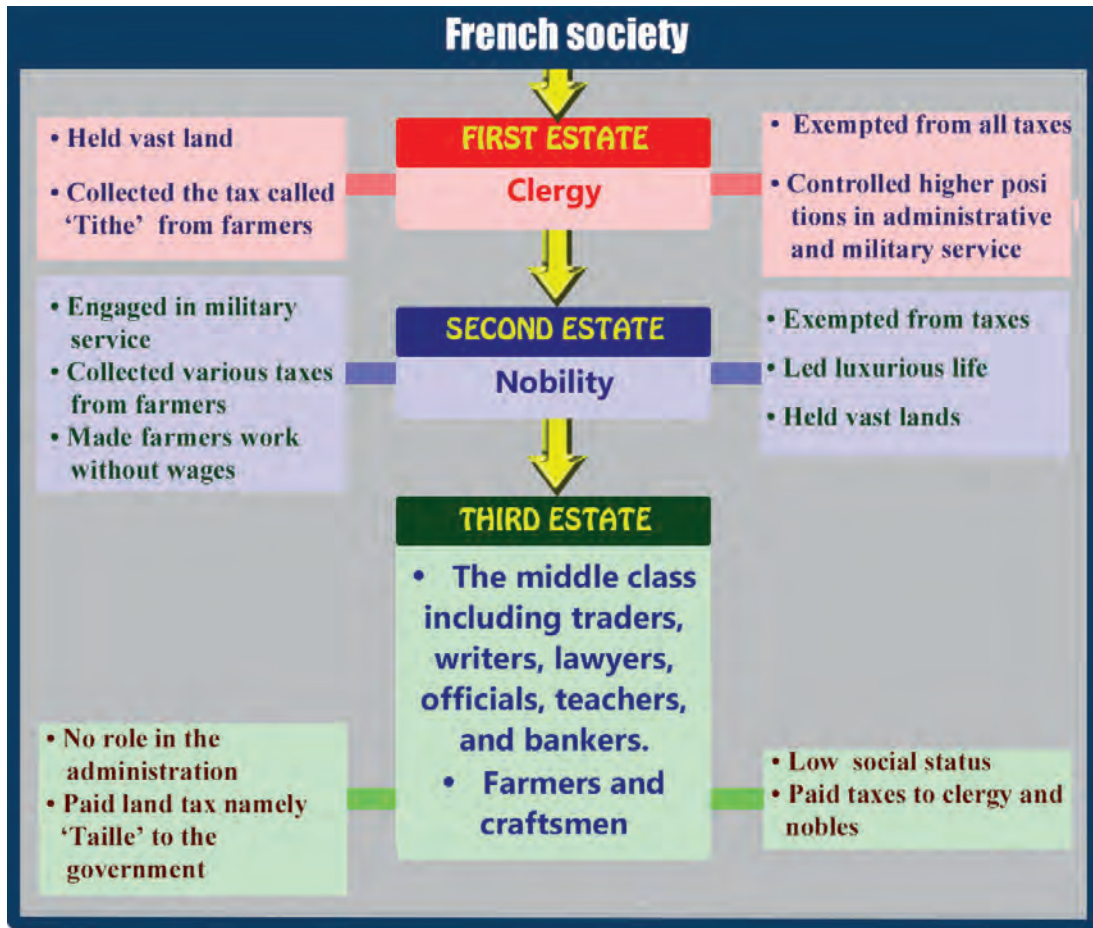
French society

• Held vast land
• Collected the tax called 'Tithe' from farmers

FIRST ESTATE
Clergy

• Exempted from all taxes
• Controlled higher posi tions in administrative and military service

• Engaged in military service
• Collected various taxes from farmers
• Made farmers work without wages

SECOND ESTATE
Nobility

• Exempted from taxes
• Led luxurious life
• Held vast lands

THIRD ESTATE
• The middle class including traders, writers, lawyers, officials, teachers, and bankers.
• Farmers and craftsmen

• No role in the administration
• Paid land tax namely 'Taille' to the government

• Low social status
• Paid taxes to clergy and nobles